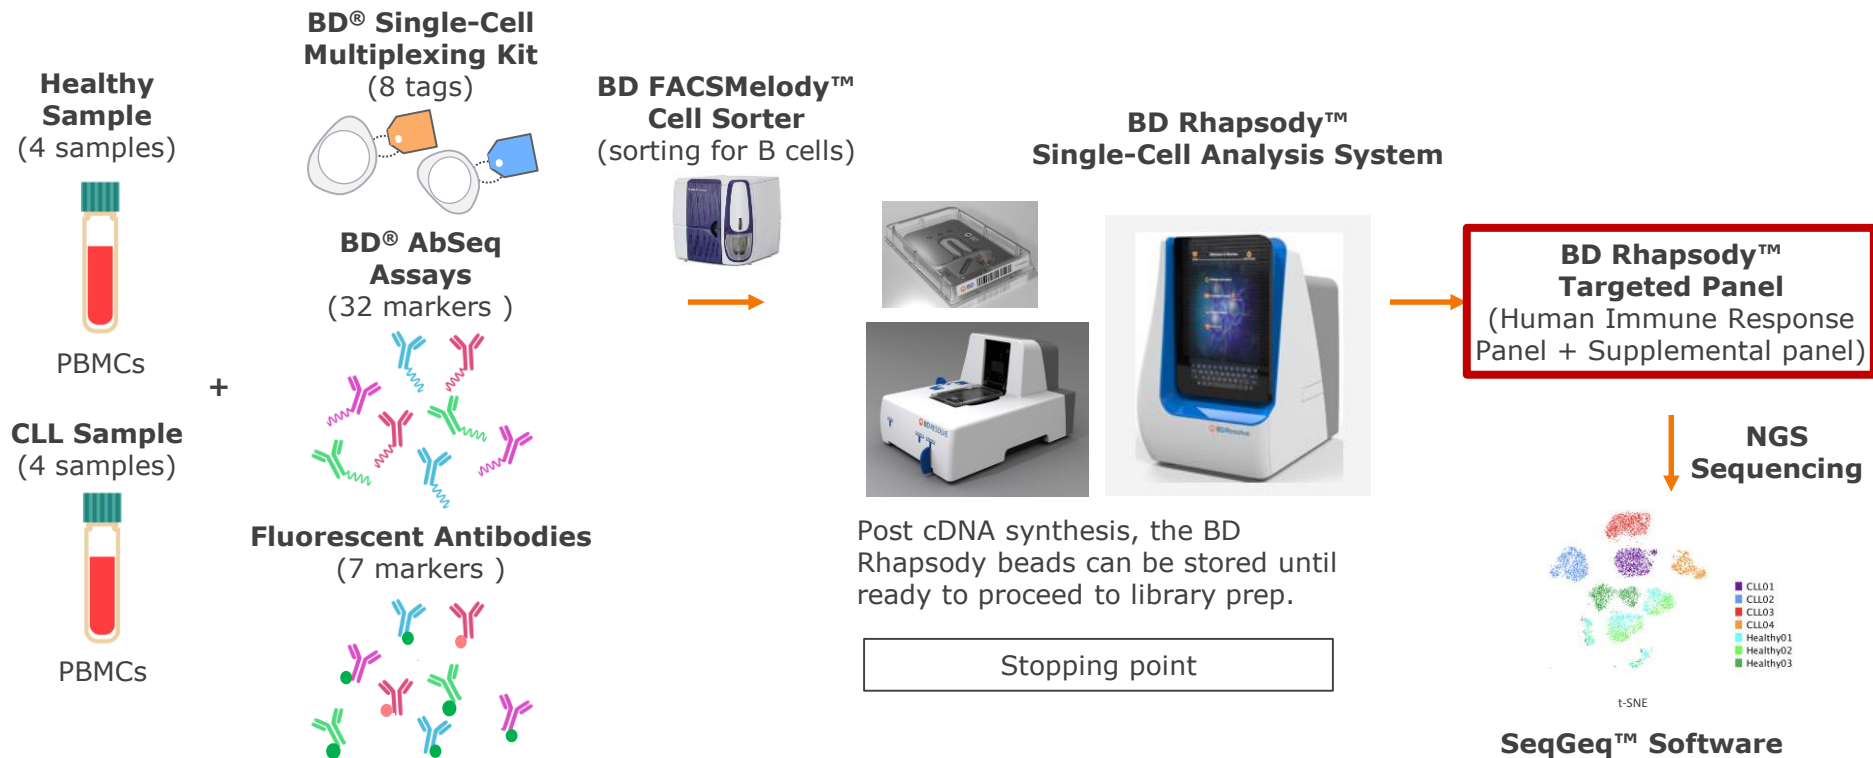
Healthy Sample
(4 samples)

PBMCs

+

CLL Sample
(4 samples)

PBMCs

BD® Single-Cell Multiplexing Kit
(8 tags)

BD® AbSeq Assays
(32 markers )

Fluorescent Antibodies
(7 markers )

BD FACSMelody™ Cell Sorter
(sorting for B cells)

BD Rhapsody™ Single-Cell Analysis System

Post cDNA synthesis, the BD Rhapsody beads can be stored until ready to proceed to library prep.

Stopping point

BD Rhapsody™ Targeted Panel
(Human Immune Response Panel + Supplemental panel)

NGS Sequencing

CLL01
CLL02
CLL03
CLL04
Healthy01
Healthy02
Healthy03

t-SNE

SeqGeq™ Software